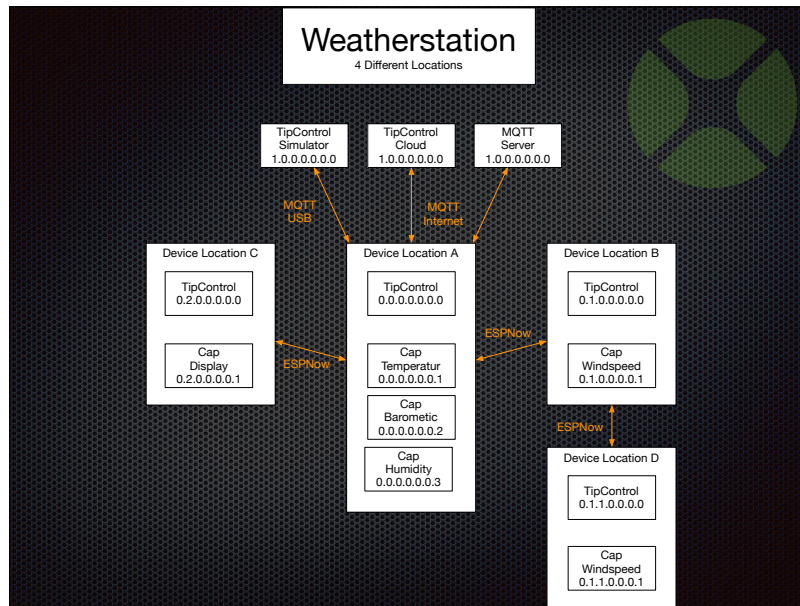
Weatherstation
4 Different Locations

TipControl
Simulator
1.0.0.0.0.0.0

TipControl
Cloud
1.0.0.0.0.0.0

MQTT
Server
1.0.0.0.0.0.0

MQTT
USB

MQTT
Internet

Device Location C

TipControl
0.2.0.0.0.0.0

Cap
Display
0.2.0.0.0.0.1

ESPNow

Device Location A

TipControl
0.0.0.0.0.0.0

Cap
Temperatur
0.0.0.0.0.0.1

Cap
Barometic
0.0.0.0.0.0.2

Cap
Humidity
0.0.0.0.0.0.3

ESPNow

Device Location B

TipControl
0.1.0.0.0.0.0

Cap
Windspeed
0.1.0.0.0.0.1

ESPNow

Device Location D

TipControl
0.1.1.0.0.0.0

Cap
Windspeed
0.1.1.0.0.0.1